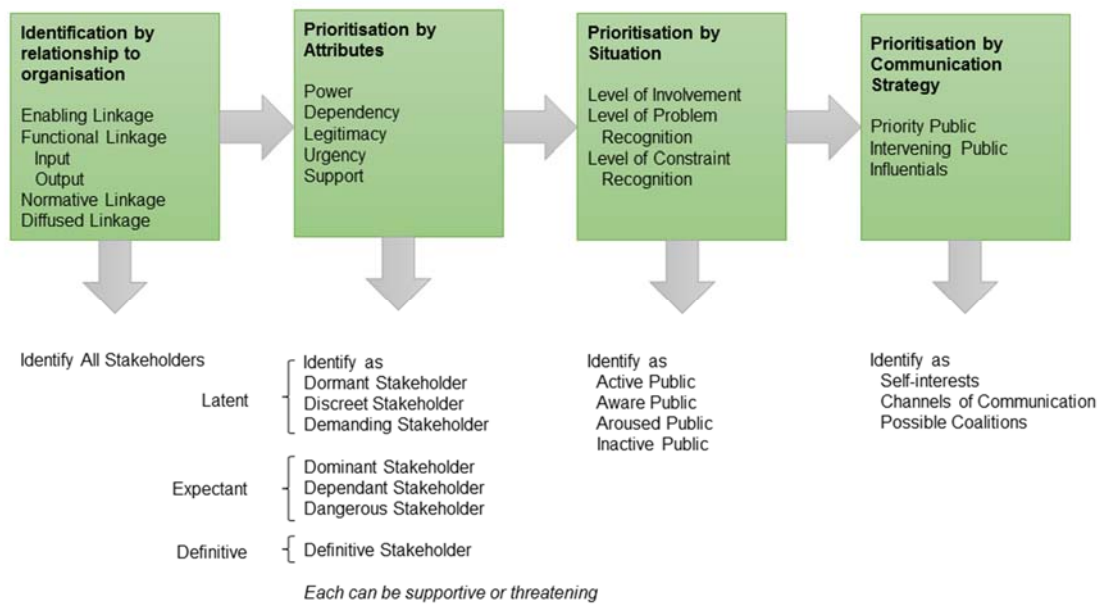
Identification by relationship to organisation

Enabling Linkage
Functional Linkage
Input
Output
Normative Linkage
Diffused Linkage

Prioritisation by Attributes

Power
Dependency
Legitimacy
Urgency
Support

Prioritisation by Situation

Level of Involvement
Level of Problem Recognition
Level of Constraint Recognition

Prioritisation by Communication Strategy

Priority Public
Intervening Public
Influentials

Identify All Stakeholders

Identify as
Latent
Dormant Stakeholder
Discreet Stakeholder
Demanding Stakeholder

Expectant
Dominant Stakeholder
Dependant Stakeholder
Dangerous Stakeholder

Definitive
Definitive Stakeholder

Each can be supportive or threatening

Identify as
Active Public
Aware Public
Aroused Public
Inactive Public

Identify as
Self-interests
Channels of Communication
Possible Coalitions